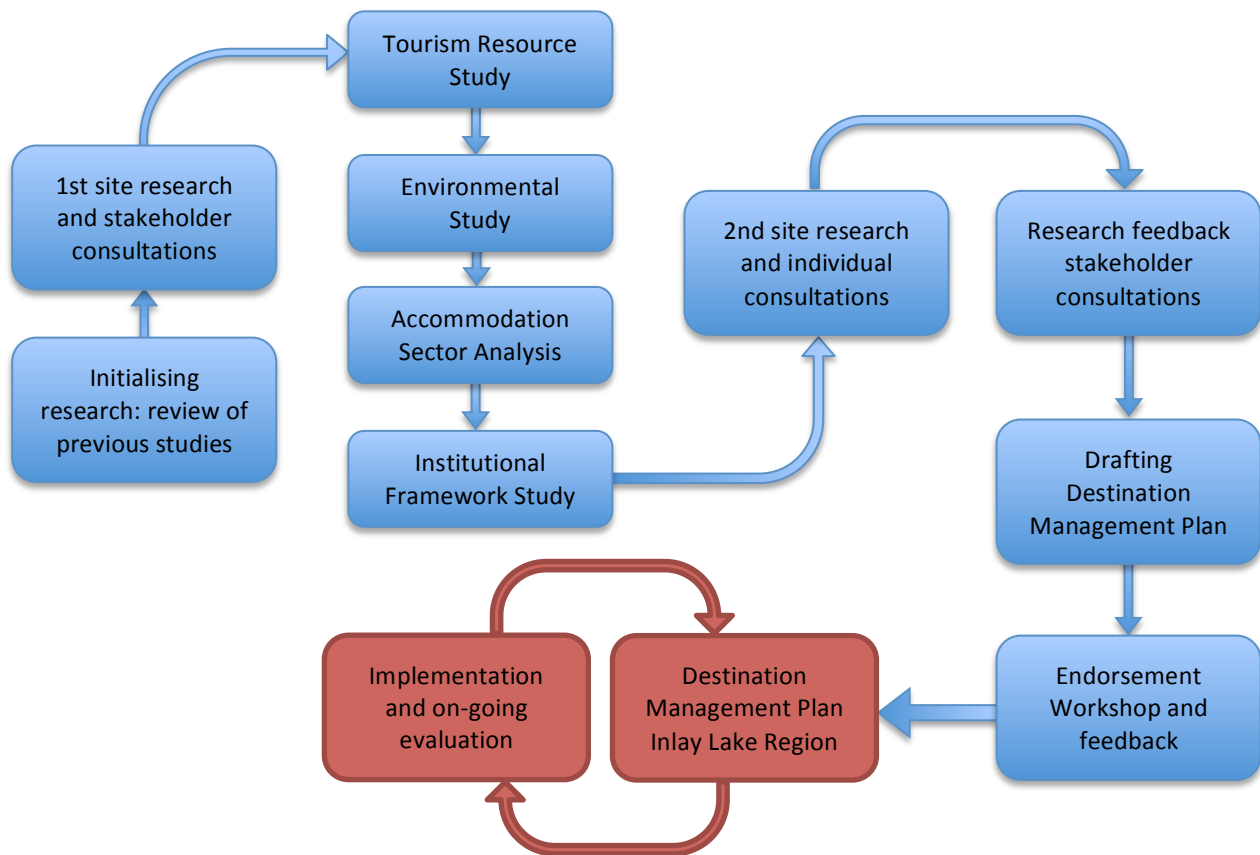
Initialising research: review of previous studies

1st site research and stakeholder consultations

Tourism Resource Study

Environmental Study

Accommodation Sector Analysis

Institutional Framework Study

2nd site research and individual consultations

Research feedback stakeholder consultations

Drafting Destination Management Plan

Endorsement Workshop and feedback

Destination Management Plan Inlay Lake Region

Implementation and on-going evaluation